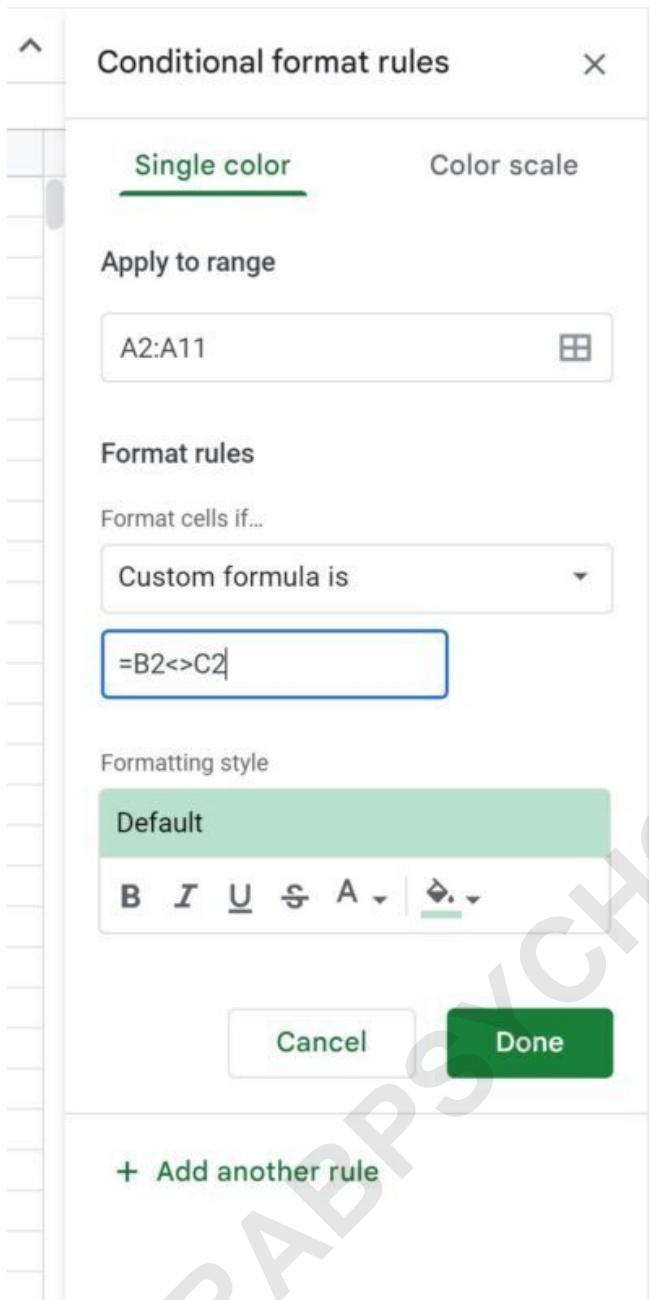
Conditional format rules ×

Single color Color scale

Apply to range

A2:A11

Format rules

Format cells if…

Custom formula is

=B2<>C2

Formatting style

Default

B I U S A

Cancel Done

+ Add another rule

ABPSYCH